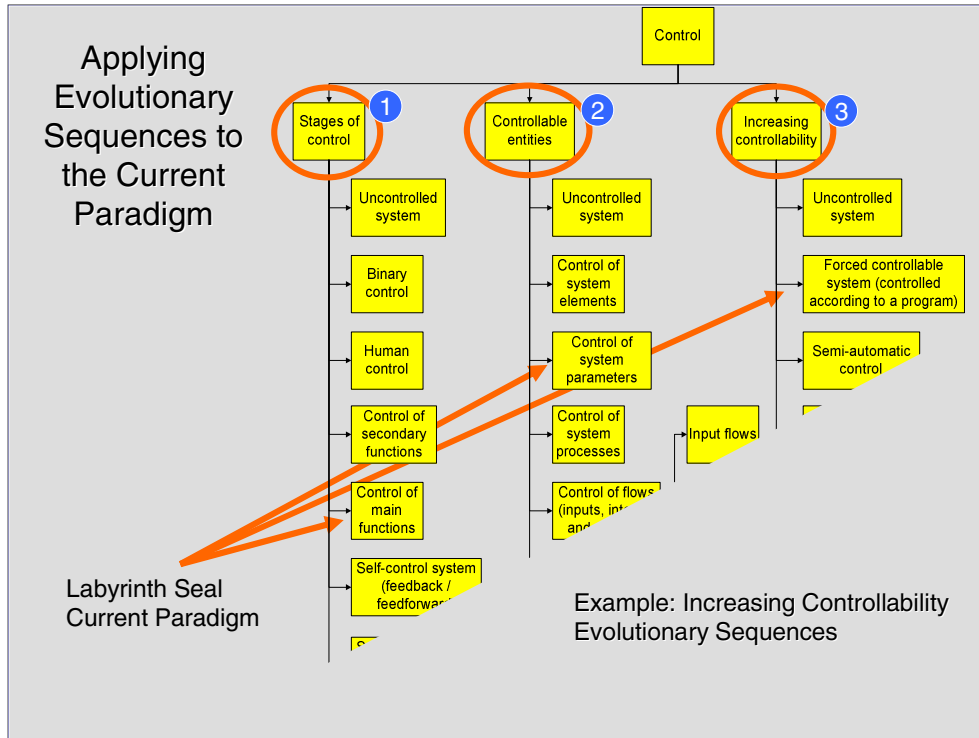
Applying Evolutionary Sequences to the Current Paradigm

Control

1
Stages of control

2
Controllable entities

3
Increasing controllability

Uncontrolled system

Binary control

Human control

Control of secondary functions

Control of main functions

Self-control system (feedback / feedforwa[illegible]

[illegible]

Uncontrolled system

Control of system elements

Control of system parameters

Control of system processes

Control of flows (inputs, int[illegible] and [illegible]

Input flows

Uncontrolled system

Forced controllable system (controlled according to a program)

Semi-automatic control

Labyrinth Seal Current Paradigm

Example: Increasing Controllability Evolutionary Sequences